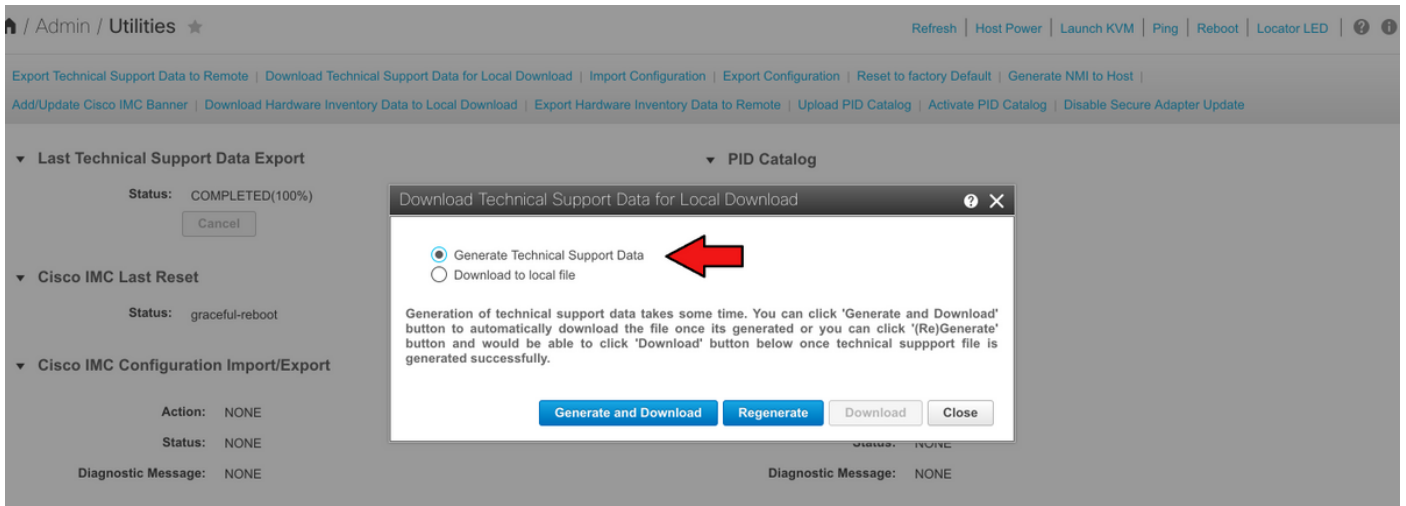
/ Admin / Utilities

Refresh | Host Power | Launch KVM | Ping | Reboot | Locator LED

Export Technical Support Data to Remote | Download Technical Support Data for Local Download | Import Configuration | Export Configuration | Reset to factory Default | Generate NMI to Host | Add/Update Cisco IMC Banner | Download Hardware Inventory Data to Local Download | Export Hardware Inventory Data to Remote | Upload PID Catalog | Activate PID Catalog | Disable Secure Adapter Update

Last Technical Support Data Export

Status: COMPLETED(100%)

Cancel

Cisco IMC Last Reset

Status: graceful-reboot

Cisco IMC Configuration Import/Export

Action: NONE

Status: NONE

Diagnostic Message: NONE

PID Catalog

Status: NONE

Diagnostic Message: NONE

Download Technical Support Data for Local Download

Generate Technical Support Data

Download to local file

Generation of technical support data takes some time. You can click 'Generate and Download' button to automatically download the file once its generated or you can click '(Re)Generate' button and would be able to click 'Download' button below once technical suppport file is generated successfully.

Generate and Download | Regenerate | Download | Close